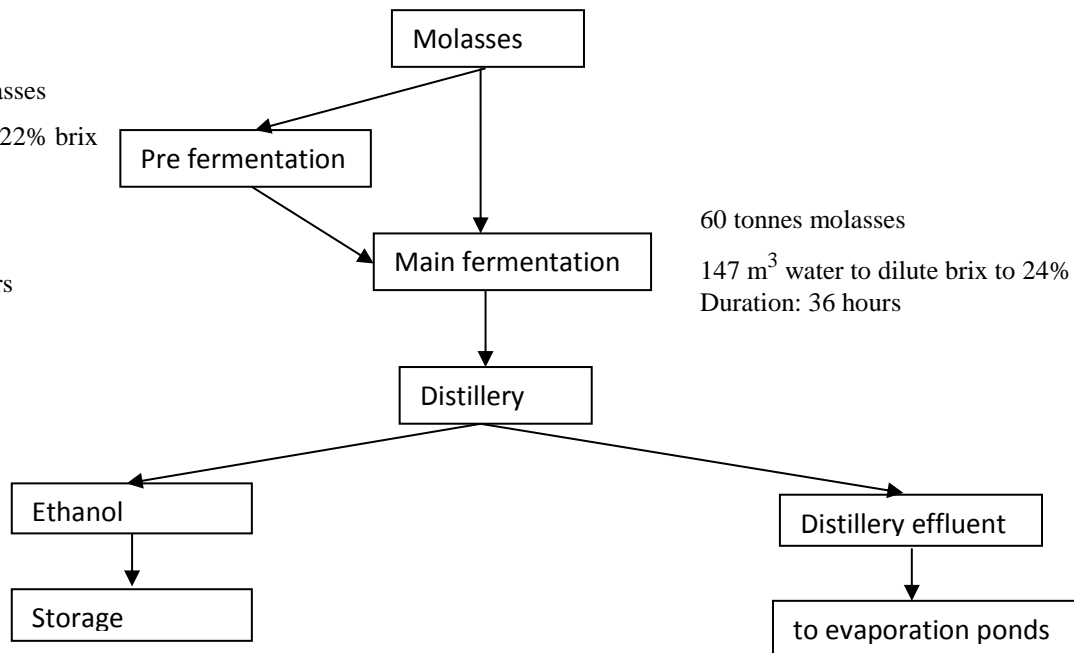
Molasses

asses

22% brix

Pre fermentation

rs

60 tonnes molasses

$147 \text{ m}^3$ water to dilute brix to 24%
Duration: 36 hours

Main fermentation

Distillery

Ethanol

Storage

Distillery effluent

to evaporation ponds